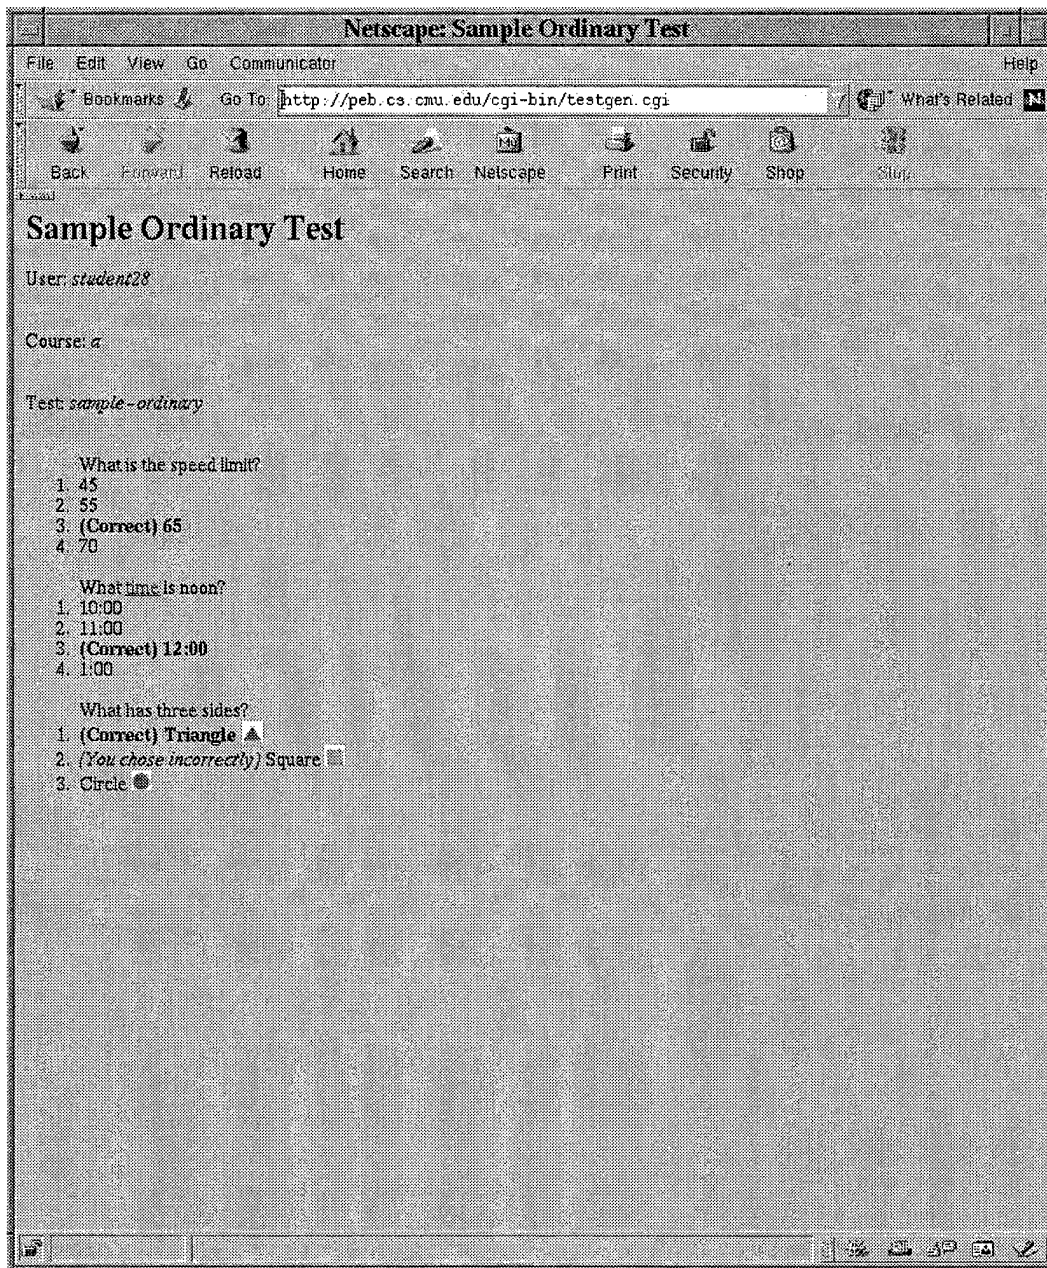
Netscape: Sample Ordinary Test

File Edit View Go Communicator Help

Bookmarks Go To: http://peb.cs.cmu.edu/cgi-bin/testgen.cgi What's Related

Back Forward Reload Home Search Netscape Print Security Shop Stop

Sample Ordinary Test

User: *student28*

Course: *a*

Test: *sample-ordinary*

What is the speed limit?
1. 45
2. 55
3. **(Correct) 65**
4. 70

What time is noon?
1. 10:00
2. 11:00
3. **(Correct) 12:00**
4. 1:00

What has three sides?
1. **(Correct) Triangle**
2. *(You chose incorrectly)* Square
3. Circle